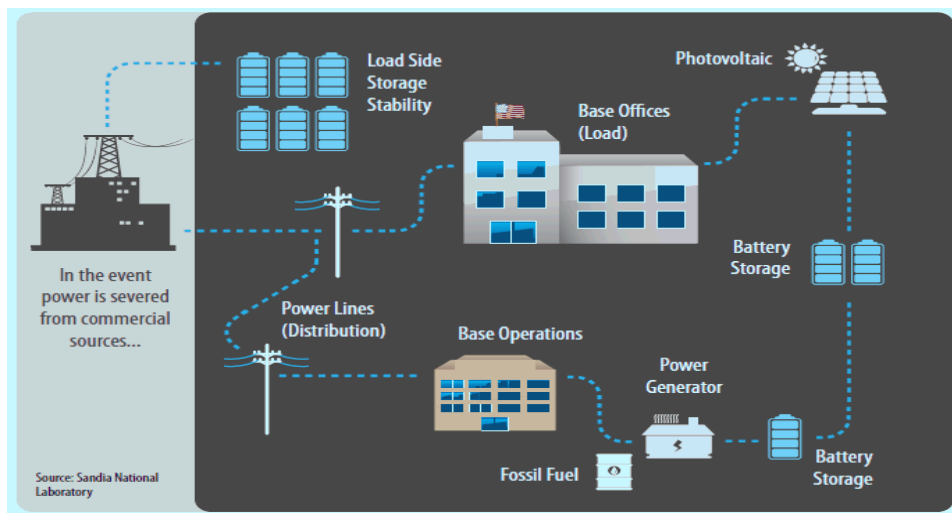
Load Side Storage Stability

Photovoltaic

Base Offices (Load)

Battery Storage

In the event power is severed from commercial sources...

Power Lines (Distribution)

Base Operations

Power Generator

Battery Storage

Fossil Fuel

Source: Sandia National Laboratory